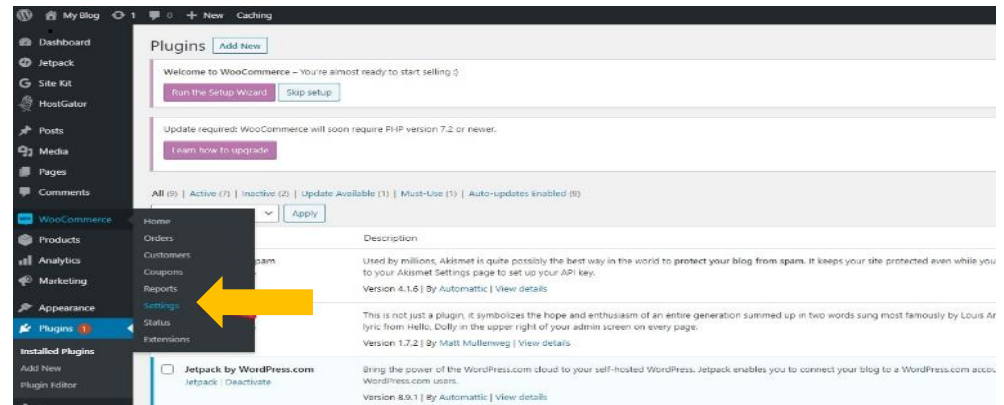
My Blog 1 0 + New Caching

Dashboard
Jetpack
Site Kit
HostGator
Posts
Media
Pages
Comments
WooCommerce
Products
Analytics
Marketing
Appearance
Plugins 1
Installed Plugins
Add New
Plugin Editor

Home
Orders
Customers
Coupons
Reports
Settings
Status
Extensions

Plugins Add New

Welcome to WooCommerce – You're almost ready to start selling :)

Run the Setup Wizard Skip setup

Update required: WooCommerce will soon require PHP version 7.2 or newer.

Learn how to upgrade

All (9) | Active (7) | Inactive (2) | Update Available (1) | Must-Use (1) | Auto-updates Enabled (9)

Apply

Description

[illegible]pam

Used by millions, Akismet is quite possibly the best way in the world to protect your blog from spam. It keeps your site protected even while you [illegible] to your Akismet Settings page to set up your API key.

Version 4.1.6 | By Automattic | View details

This is not just a plugin, it symbolizes the hope and enthusiasm of an entire generation summed up in two words sung most famously by Louis Ar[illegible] lyric from Hello, Dolly in the upper right of your admin screen on every page.

Version 1.7.2 | By Matt Mullenweg | View details

Jetpack by WordPress.com
Jetpack | Deactivate

Bring the power of the WordPress.com cloud to your self-hosted WordPress. Jetpack enables you to connect your blog to a WordPress.com acco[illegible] WordPress.com users.

Version 8.9.1 | By Automattic | View details